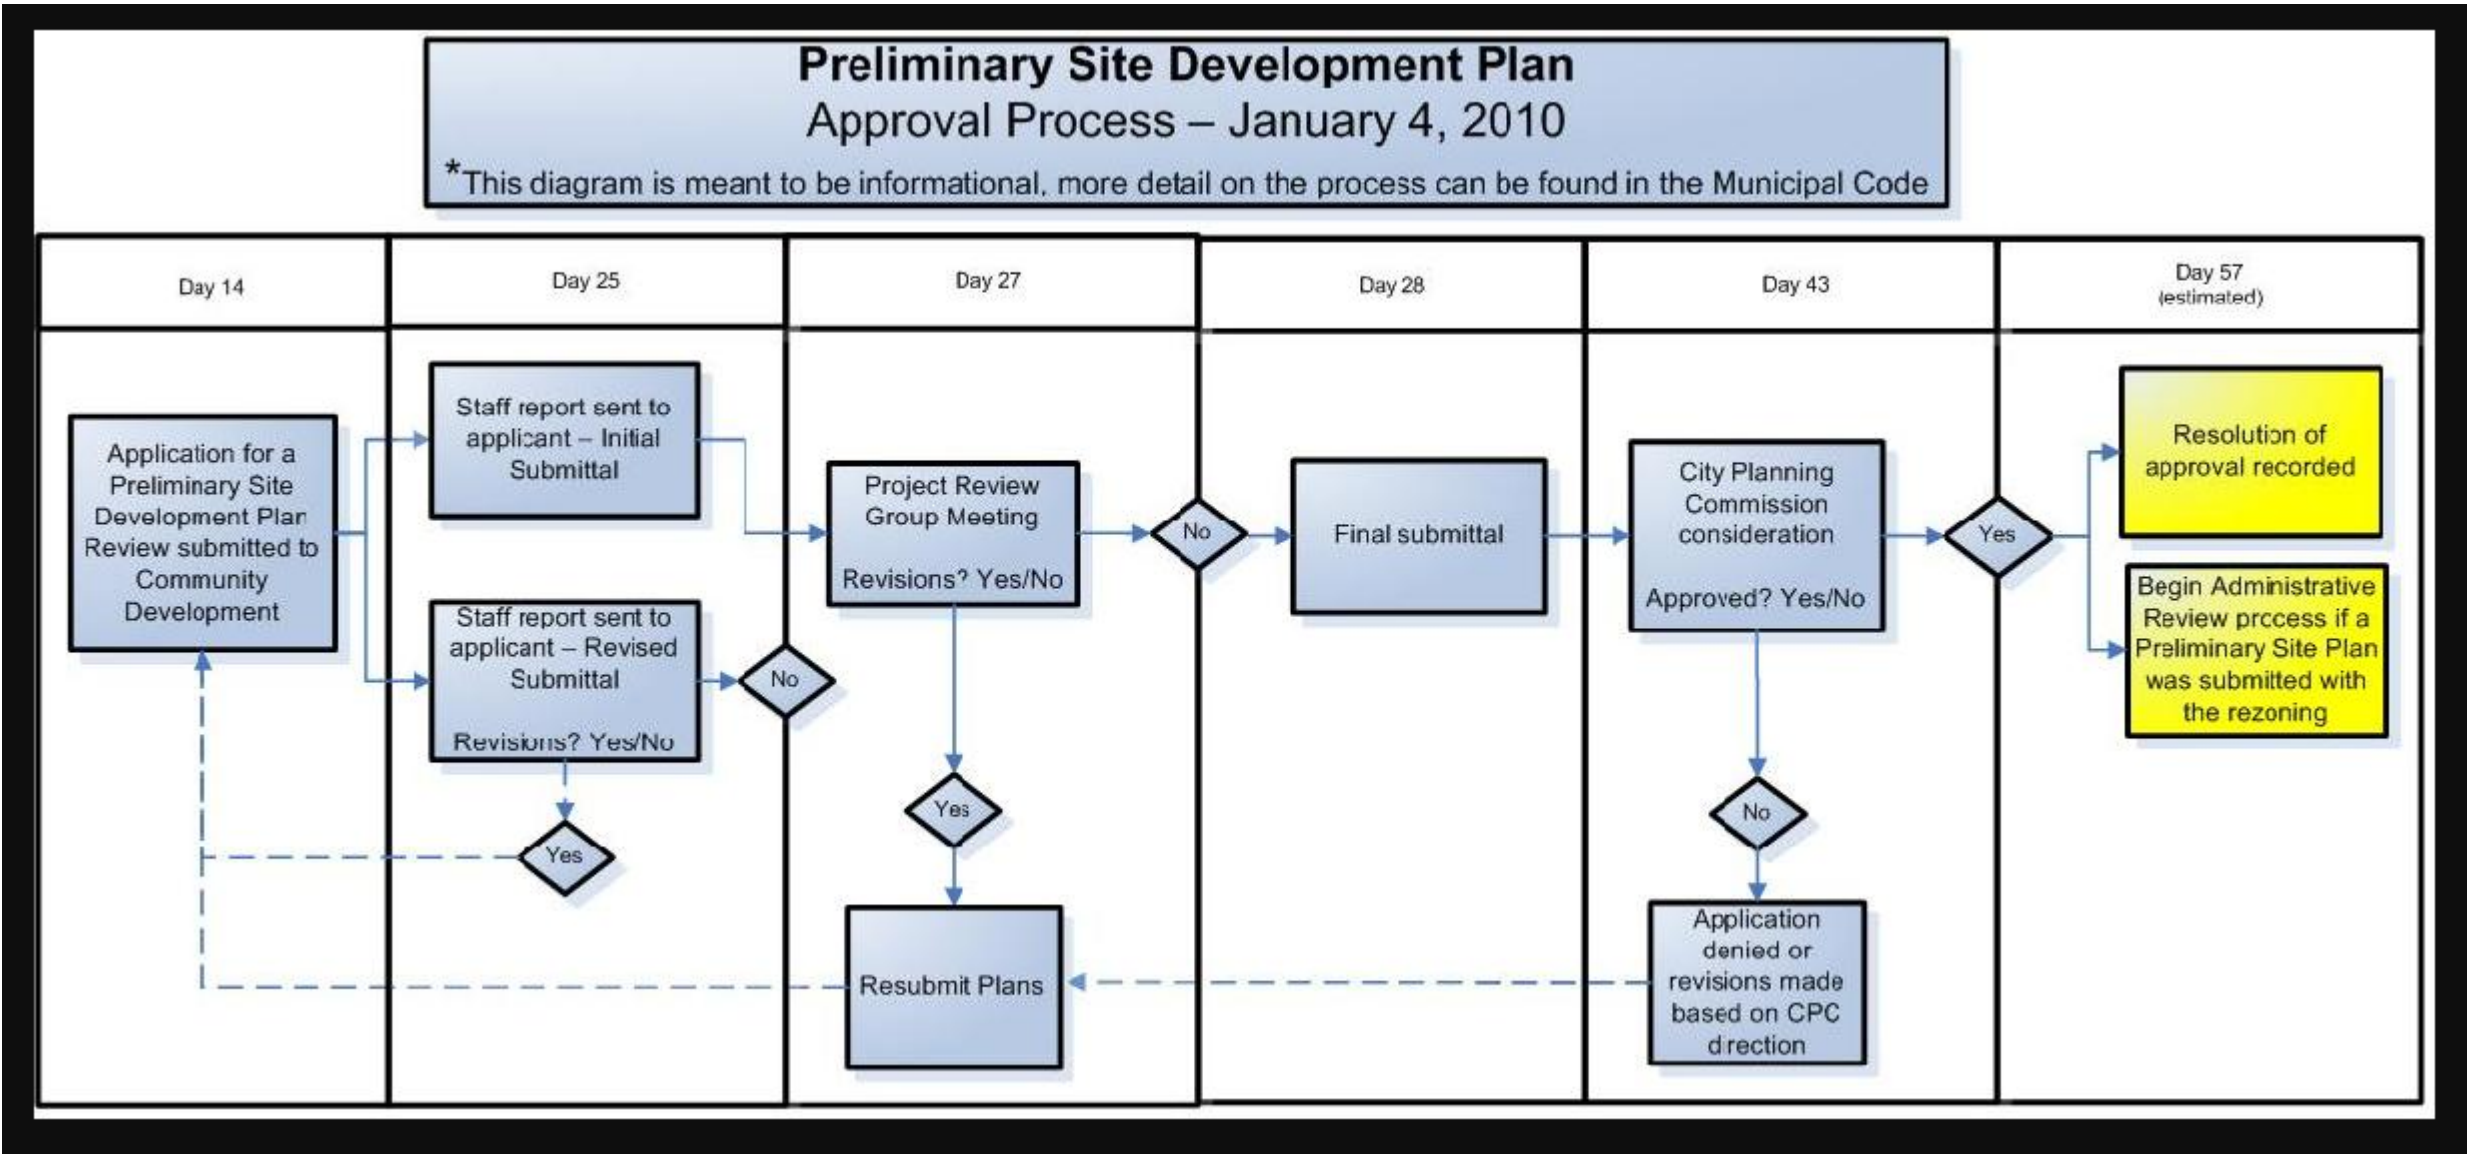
Preliminary Site Development Plan
Approval Process – January 4, 2010
*This diagram is meant to be informational, more detail on the process can be found in the Municipal Code

Day 14

Day 25

Day 27

Day 28

Day 43

Day 57
(estimated)

Application for a Preliminary Site Development Plan Review submitted to Community Development

Staff report sent to applicant – Initial Submittal

Staff report sent to applicant – Revised Submittal

Revisions? Yes/No

Yes

No

Project Review Group Meeting

Revisions? Yes/No

Yes

Resubmit Plans

No

Final submittal

City Planning Commission consideration

Approved? Yes/No

No

Application denied or revisions made based on CPC direction

Yes

Resolution of approval recorded

Begin Administrative Review process if a Preliminary Site Plan was submitted with the rezoning